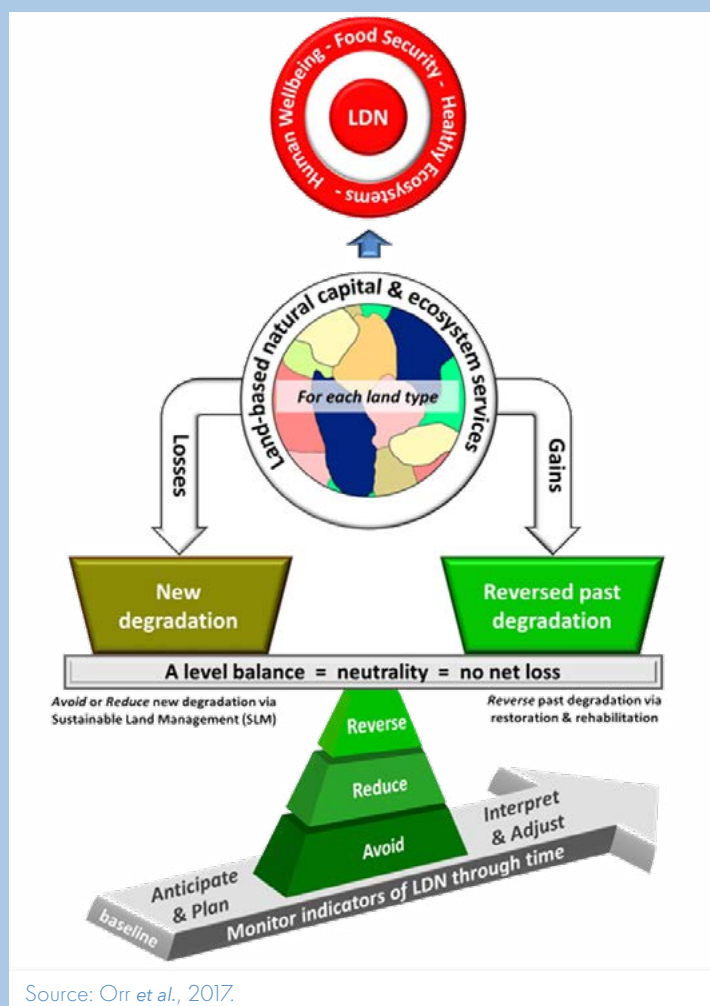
Human Wellbeing - Food Security - Healthy Ecosystems -

LDN

Land-based natural capital & ecosystem services

For each land type

Losses

Gains

New degradation

Reversed past degradation

A level balance = neutrality = no net loss

*Avoid* or *Reduce* new degradation via Sustainable Land Management (SLM)

*Reverse* past degradation via restoration & rehabilitation

Reverse

Reduce

Avoid

Anticipate & Plan

Interpret & Adjust

baseline

Monitor indicators of LDN through time

Source: Orr *et al.*, 2017.